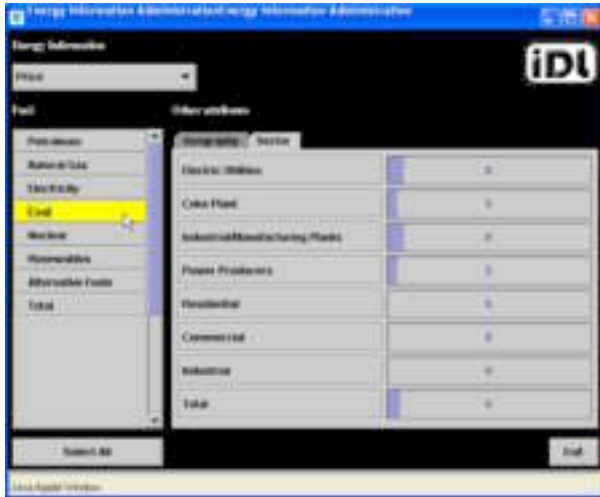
Energy Information Administration Energy Information Administration

Energy Information

Price

iDL

Fuel

Petroleum

Natural Gas

Electricity

Coal

Nuclear

Renewables

Alternative Fuels

Total

Other attributes

Geography

Sector

Electric Utilities

0

Coke Plant

0

Industrial/Manufacturing Plants

0

Power Producers

0

Residential

0

Commercial

0

Industrial

0

Total

0

Select All

Exit

Java Applet Window